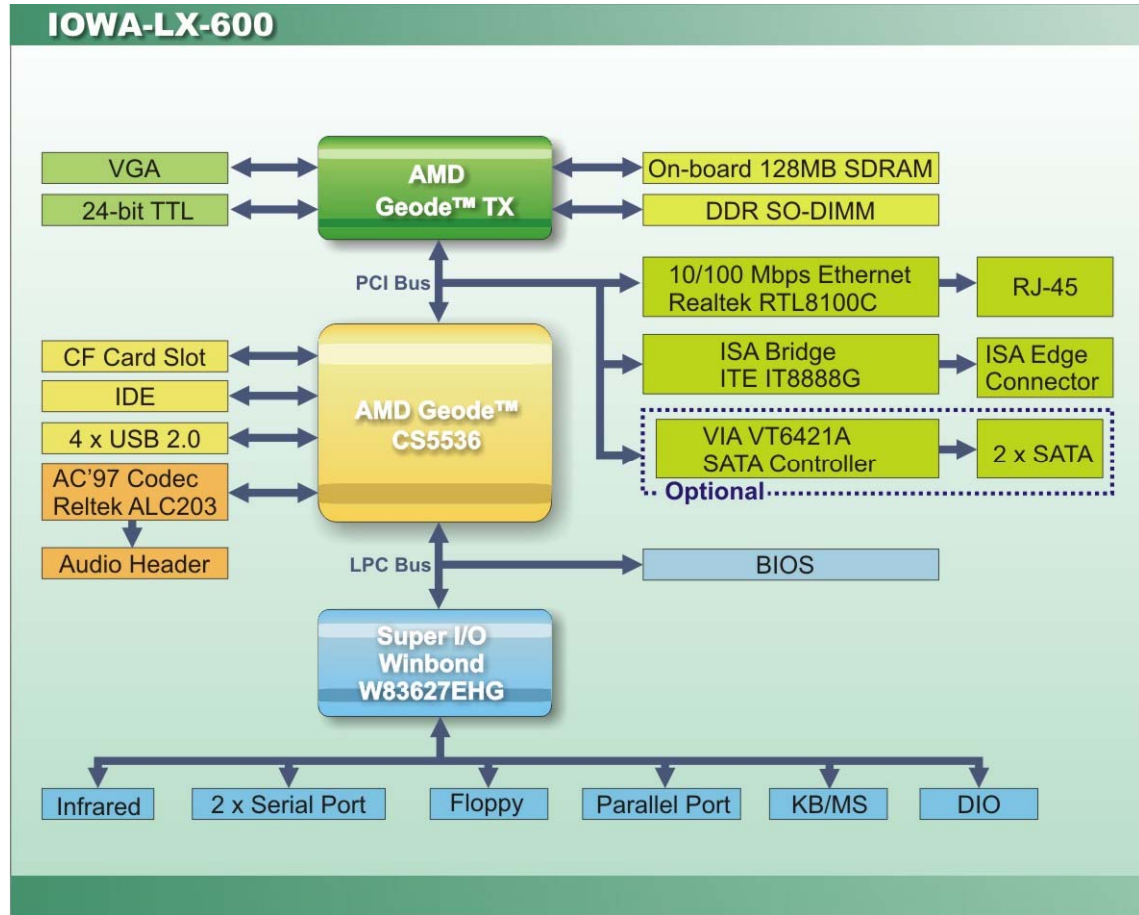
IOWA-LX-600

VGA

24-bit TTL

AMD Geode™ TX

On-board 128MB SDRAM

DDR SO-DIMM

PCI Bus

10/100 Mbps Ethernet Realtek RTL8100C

RJ-45

CF Card Slot

IDE

4 x USB 2.0

AC'97 Codec Reltek ALC203

Audio Header

AMD Geode™ CS5536

ISA Bridge ITE IT8888G

ISA Edge Connector

VIA VT6421A SATA Controller

2 x SATA

Optional

LPC Bus

BIOS

Super I/O Winbond W83627EHG

Infrared

2 x Serial Port

Floppy

Parallel Port

KB/MS

DIO